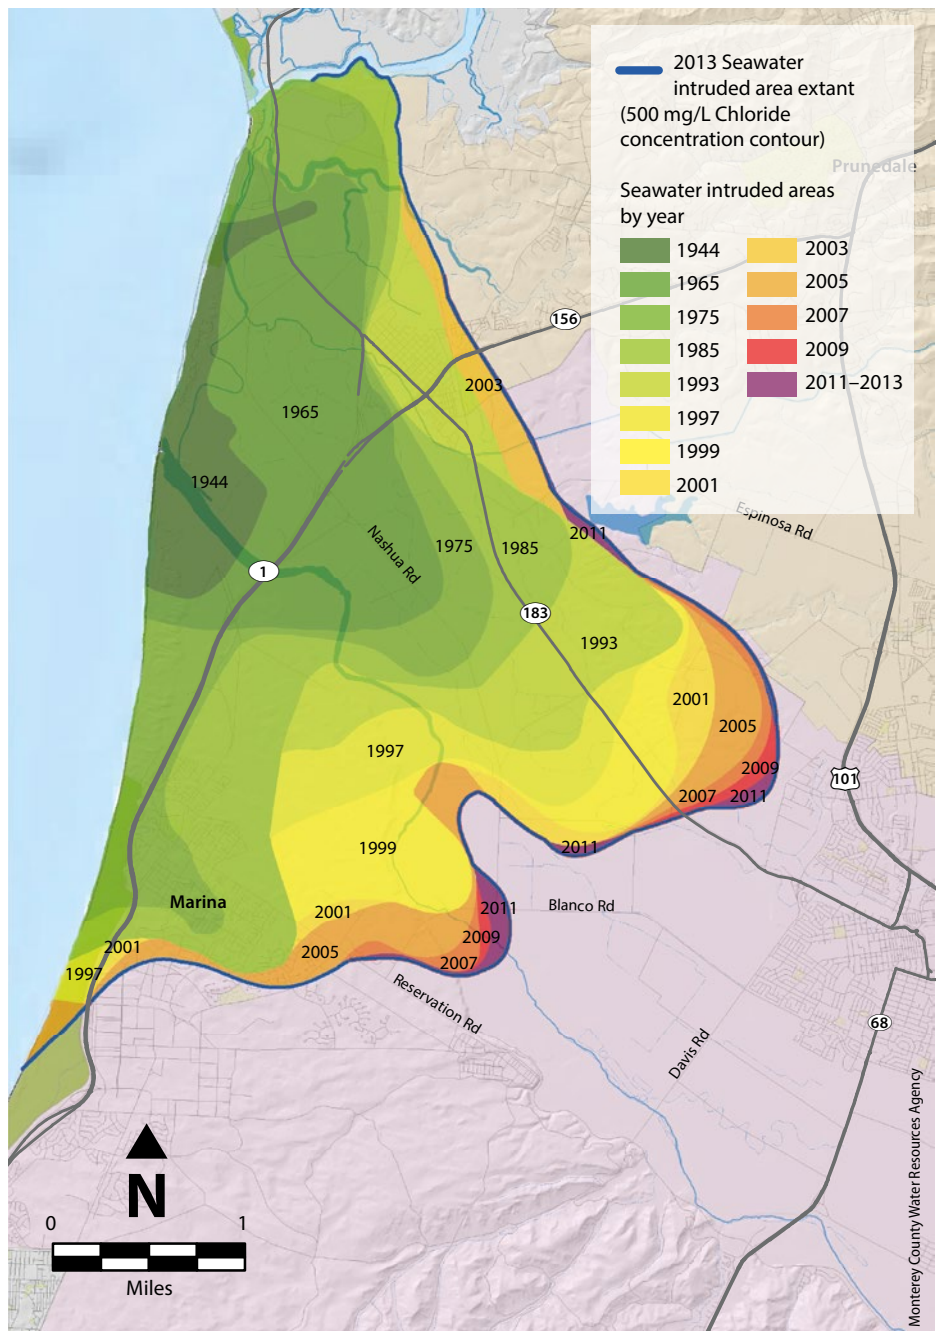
2013 Seawater intruded area extant (500 mg/L Chloride concentration contour)

Prunedale

Seawater intruded areas by year

1944
1965
1975
1985
1993
1997
1999
2001
2003
2005
2007
2009
2011–2013

156
2003
1965
1944
Nashua Rd
1975
1985
2011
Espinosa Rd
1
183
1993
2001
2005
2009
101
2007
2011
1997
2011
1999
Marina
2001
2011
Blanco Rd
2009
2001
2005
2007
1997
Reservation Rd
Davis Rd
68

N
0
1
Miles

Monterey County Water Resources Agency